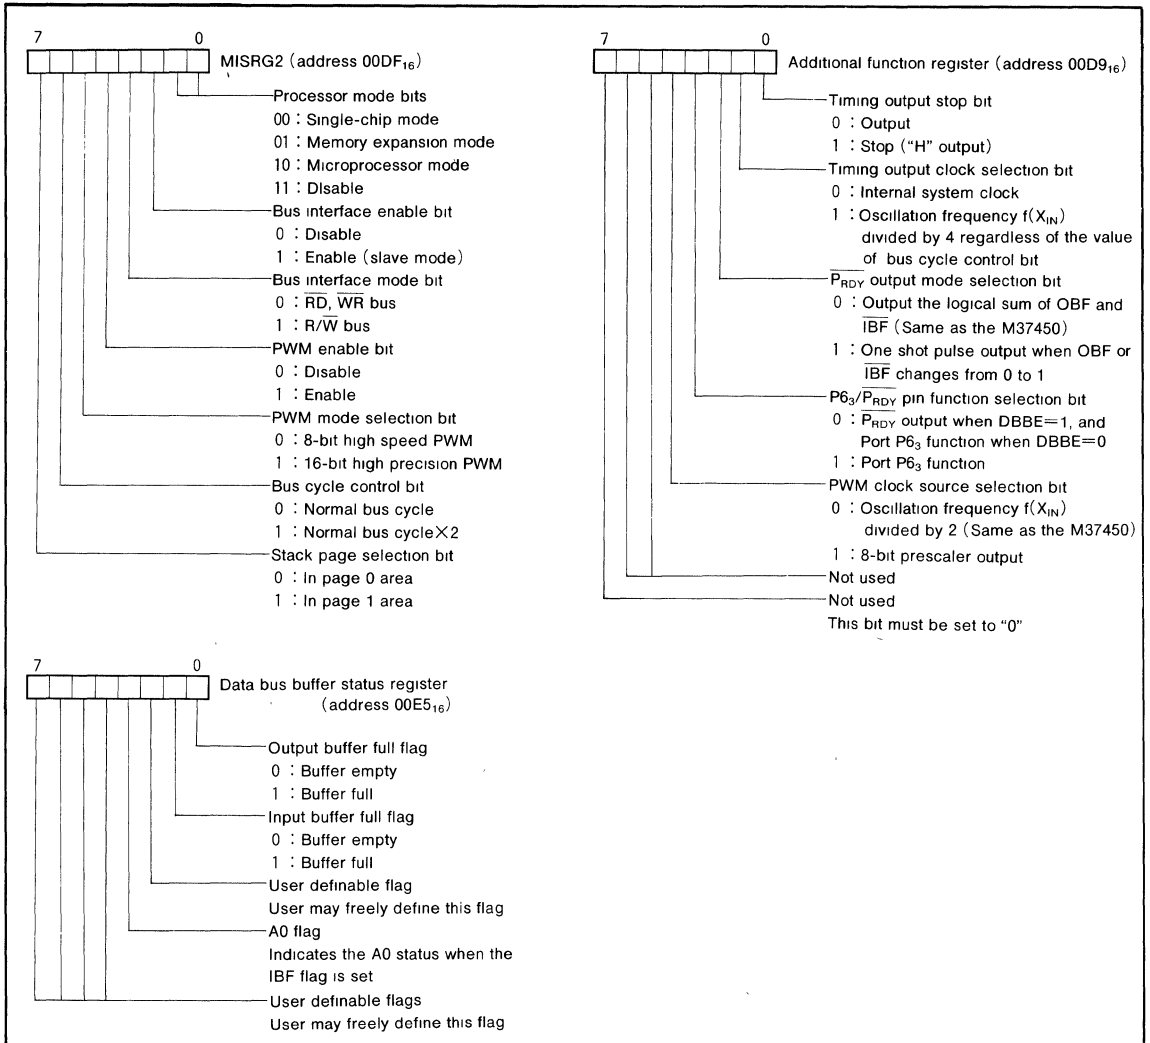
7 0

MISRG2 (address $00DF_{16}$)

Processor mode bits
00 : Single-chip mode
01 : Memory expansion mode
10 : Microprocessor mode
11 : Disable

Bus interface enable bit
0 : Disable
1 : Enable (slave mode)

Bus interface mode bit
0 : $\overline{RD}$, $\overline{WR}$ bus
1 : R/$\overline{W}$ bus

PWM enable bit
0 : Disable
1 : Enable

PWM mode selection bit
0 : 8-bit high speed PWM
1 : 16-bit high precision PWM

Bus cycle control bit
0 : Normal bus cycle
1 : Normal bus cycle×2

Stack page selection bit
0 : In page 0 area
1 : In page 1 area

7 0

Additional function register (address $00D9_{16}$)

Timing output stop bit
0 : Output
1 : Stop ("H" output)

Timing output clock selection bit
0 : Internal system clock
1 : Oscillation frequency $f(X_{IN})$ divided by 4 regardless of the value of bus cycle control bit

$\overline{P_{RDY}}$ output mode selection bit
0 : Output the logical sum of OBF and $\overline{IBF}$ (Same as the M37450)
1 : One shot pulse output when OBF or $\overline{IBF}$ changes from 0 to 1

$P6_3/\overline{P_{RDY}}$ pin function selection bit
0 : $\overline{P_{RDY}}$ output when DBBE=1, and Port $P6_3$ function when DBBE=0
1 : Port $P6_3$ function

PWM clock source selection bit
0 : Oscillation frequency $f(X_{IN})$ divided by 2 (Same as the M37450)
1 : 8-bit prescaler output

Not used

Not used
This bit must be set to "0"

7 0

Data bus buffer status register (address $00E5_{16}$)

Output buffer full flag
0 : Buffer empty
1 : Buffer full

Input buffer full flag
0 : Buffer empty
1 : Buffer full

User definable flag
User may freely define this flag

A0 flag
Indicates the A0 status when the IBF flag is set

User definable flags
User may freely define this flag